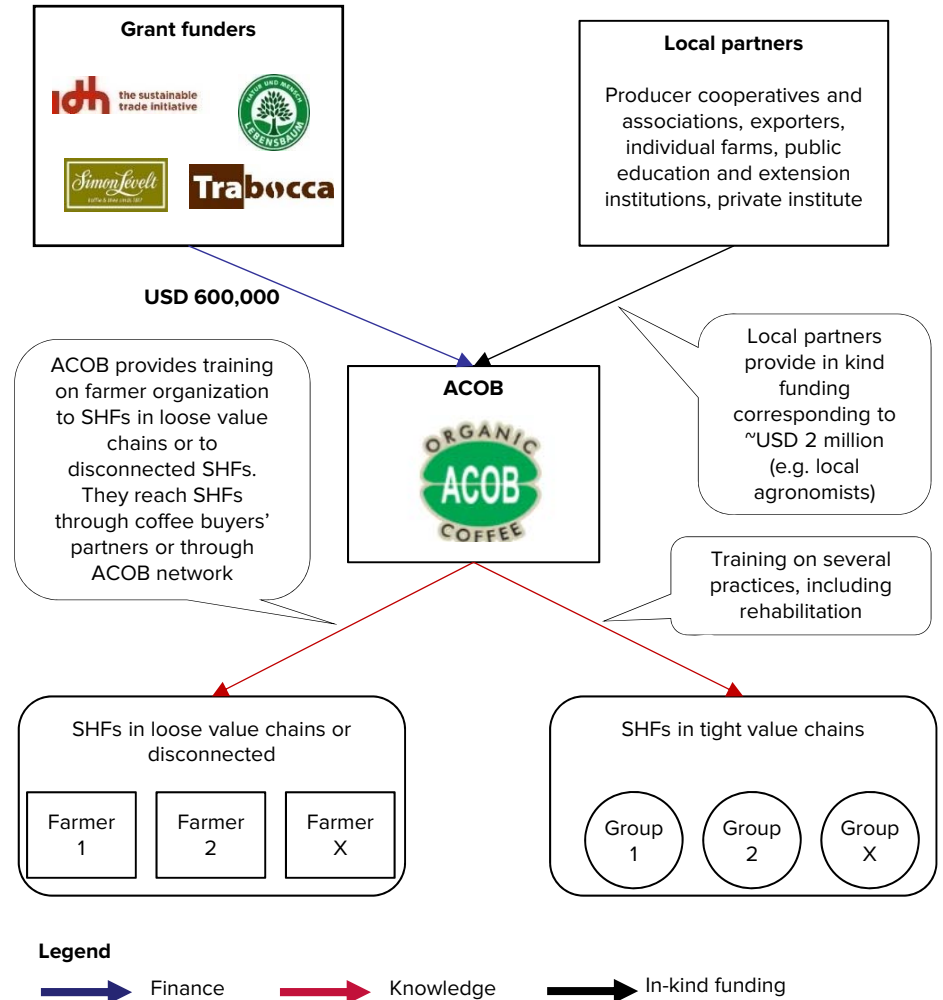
Grant funders

idh the sustainable trade initiative

NATUR UND MENSCH LEBENSBAUM

Simon Lévelt koffie & thee sinds 1817

Trabocca

Local partners

Producer cooperatives and associations, exporters, individual farms, public education and extension institutions, private institute

USD 600,000

ACOB provides training on farmer organization to SHFs in loose value chains or to disconnected SHFs. They reach SHFs through coffee buyers' partners or through ACOB network

ACOB

ORGANIC ACOB COFFEE

Local partners provide in kind funding corresponding to ~USD 2 million (e.g. local agronomists)

Training on several practices, including rehabilitation

SHFs in loose value chains or disconnected

Farmer 1

Farmer 2

Farmer X

SHFs in tight value chains

Group 1

Group 2

Group X

Legend

Finance

Knowledge

In-kind funding